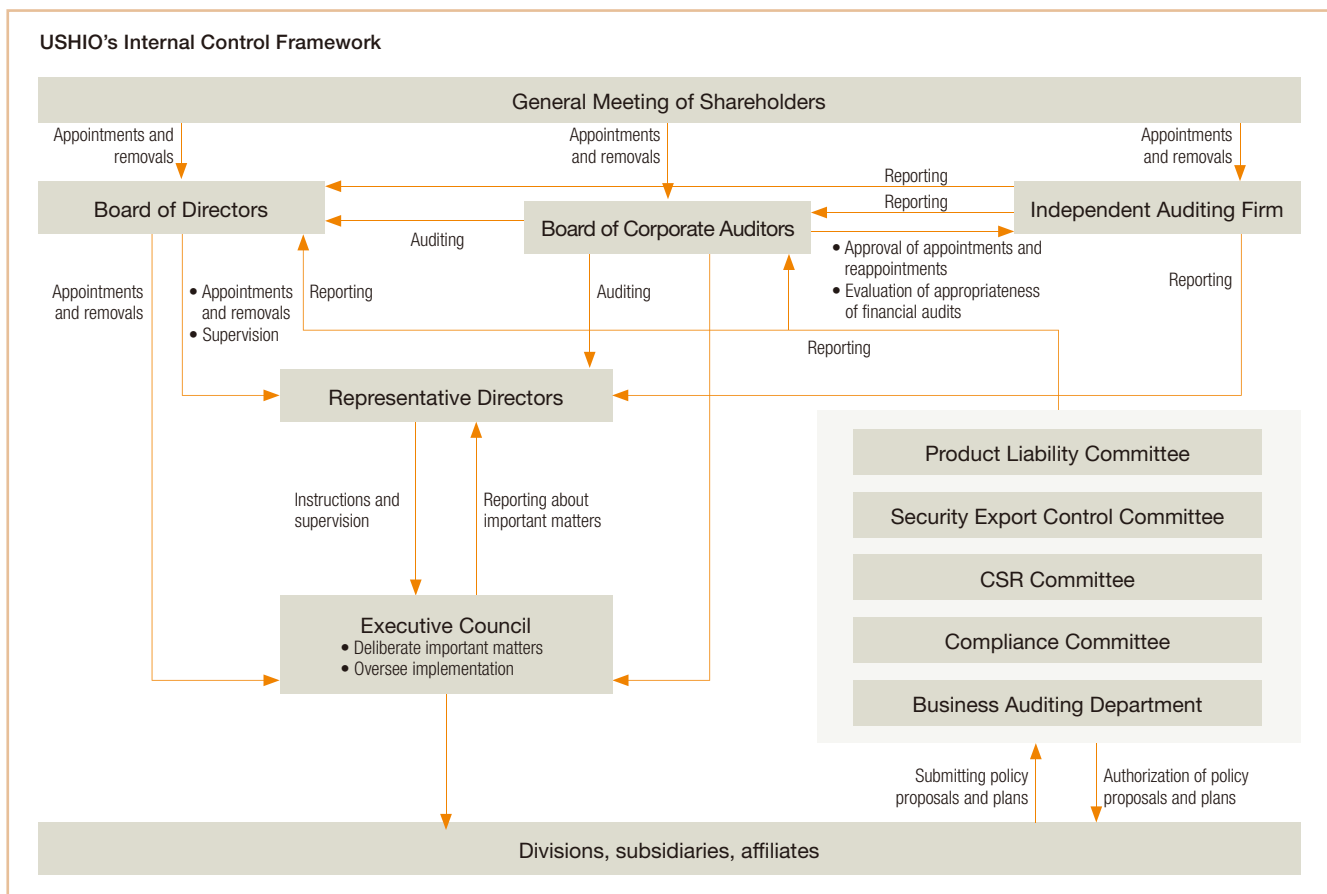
USHIO's Internal Control Framework

General Meeting of Shareholders

Appointments and removals

Appointments and removals

Appointments and removals

Reporting

Reporting

Board of Directors

Board of Corporate Auditors

Independent Auditing Firm

Auditing

• Approval of appointments and reappointments
• Evaluation of appropriateness of financial audits

Appointments and removals

• Appointments and removals
• Supervision

Reporting

Auditing

Reporting

Reporting

Representative Directors

Product Liability Committee

Security Export Control Committee

CSR Committee

Compliance Committee

Business Auditing Department

Instructions and supervision

Reporting about important matters

Executive Council
• Deliberate important matters
• Oversee implementation

Submitting policy proposals and plans

Authorization of policy proposals and plans

Divisions, subsidiaries, affiliates